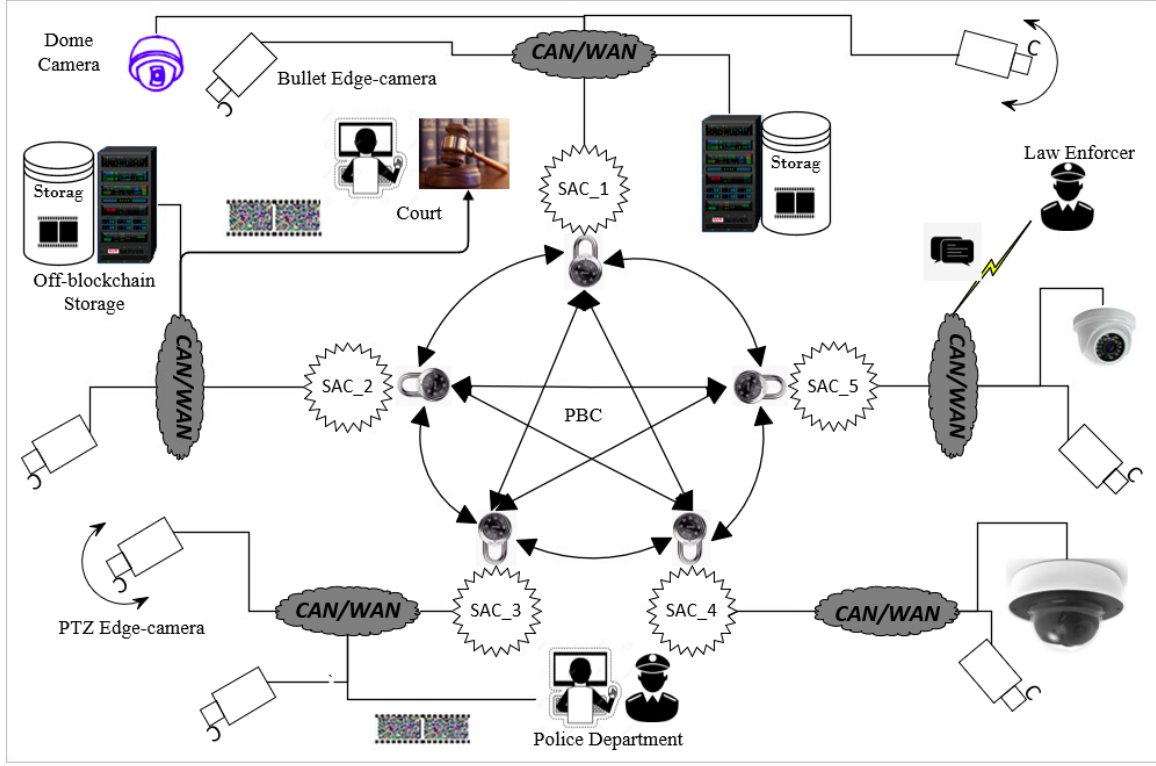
Dome Camera

Bullet Edge-camera

CAN/WAN

SAC_1

Storag

Court

Law Enforcer

Storag

Off-blockchain Storage

CAN/WAN

SAC_2

PBC

SAC_5

CAN/WAN

SAC_3

SAC_4

CAN/WAN

CAN/WAN

PTZ Edge-camera

Police Department